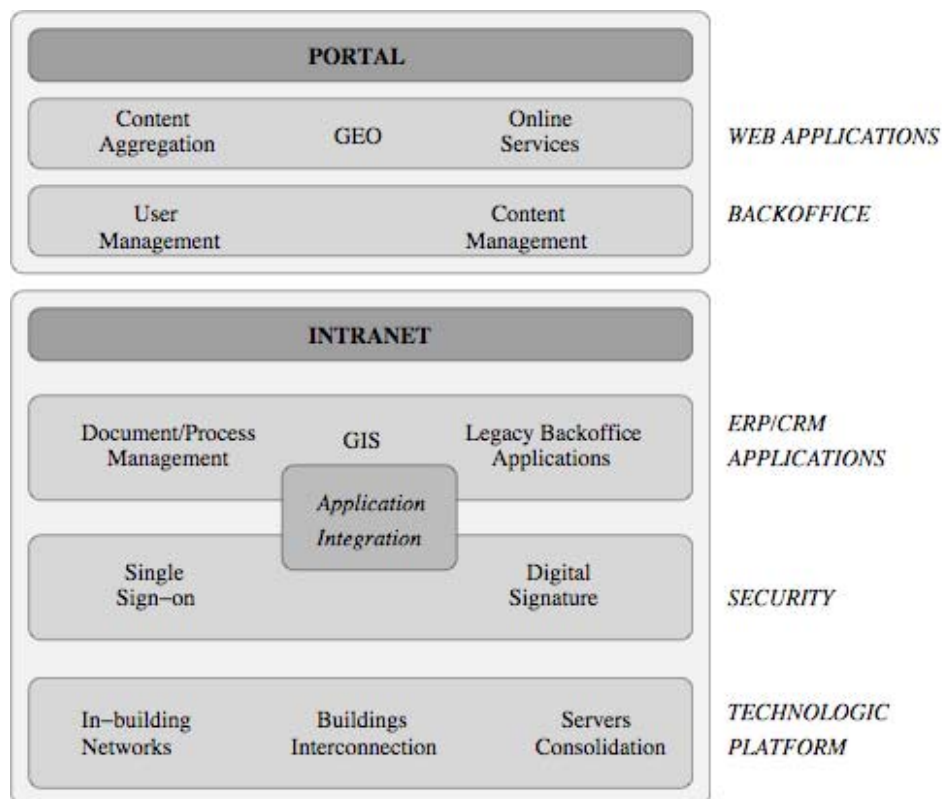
PORTAL

Content Aggregation

GEO

Online Services

WEB APPLICATIONS

User Management

Content Management

BACKOFFICE

INTRANET

Document/Process Management

GIS

Legacy Backoffice Applications

ERP/CRM APPLICATIONS

Application Integration

Single Sign−on

Digital Signature

SECURITY

In−building Networks

Buildings Interconnection

Servers Consolidation

TECHNOLOGIC PLATFORM